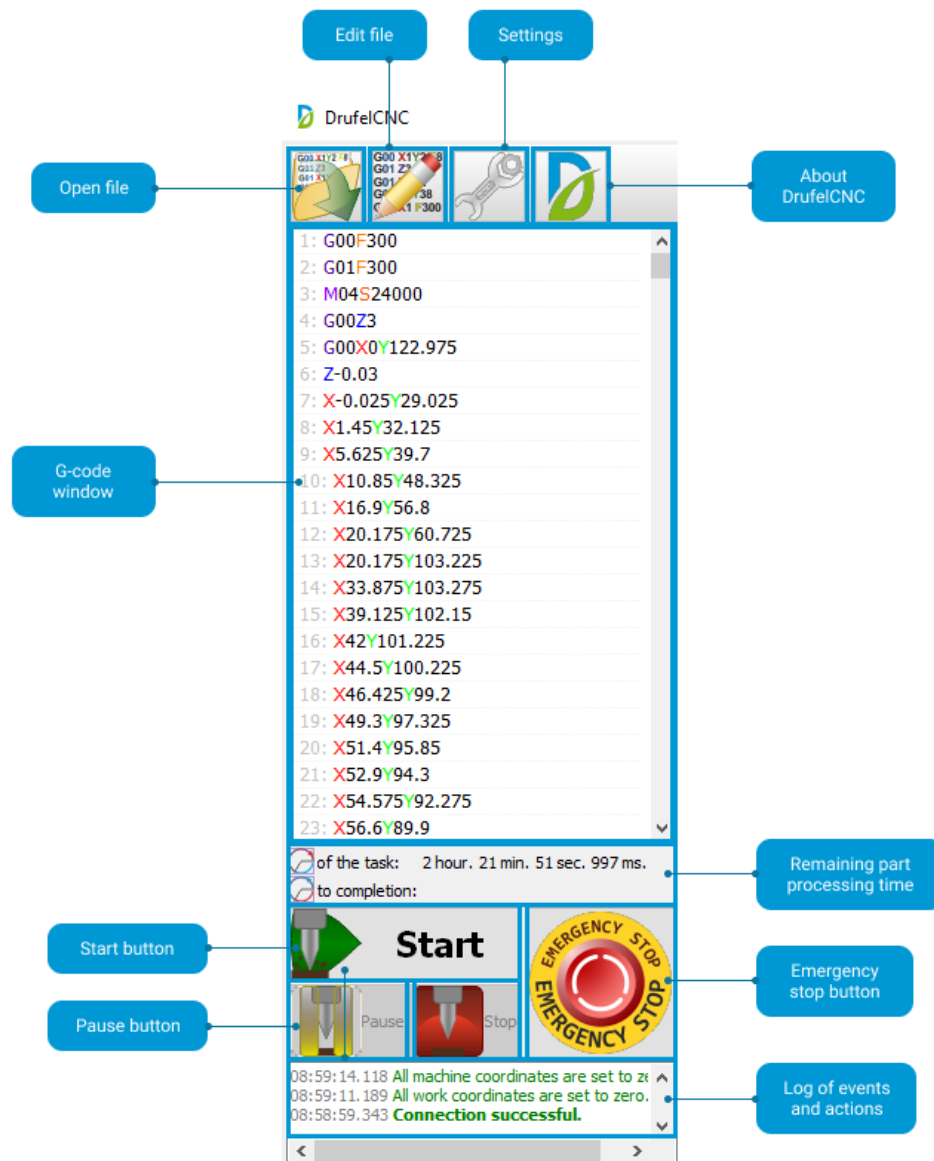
Edit file

Settings

DrufelCNC

Open file

About DrufelCNC

1: G00F300
2: G01F300
3: M04S24000
4: G00Z3
5: G00X0Y122.975
6: Z-0.03
7: X-0.025Y29.025
8: X1.45Y32.125
9: X5.625Y39.7
10: X10.85Y48.325
11: X16.9Y56.8
12: X20.175Y60.725
13: X20.175Y103.225
14: X33.875Y103.275
15: X39.125Y102.15
16: X42Y101.225
17: X44.5Y100.225
18: X46.425Y99.2
19: X49.3Y97.325
20: X51.4Y95.85
21: X52.9Y94.3
22: X54.575Y92.275
23: X56.6Y89.9

G-code window

of the task: 2 hour. 21 min. 51 sec. 997 ms.
to completion:

Remaining part processing time

Start

Start button

EMERGENCY STOP
EMERGENCY STOP

Emergency stop button

Pause

Stop

Pause button

08:59:14.118 All machine coordinates are set to ze
08:59:11.189 All work coordinates are set to zero.
08:58:59.343 Connection successful.

Log of events and actions